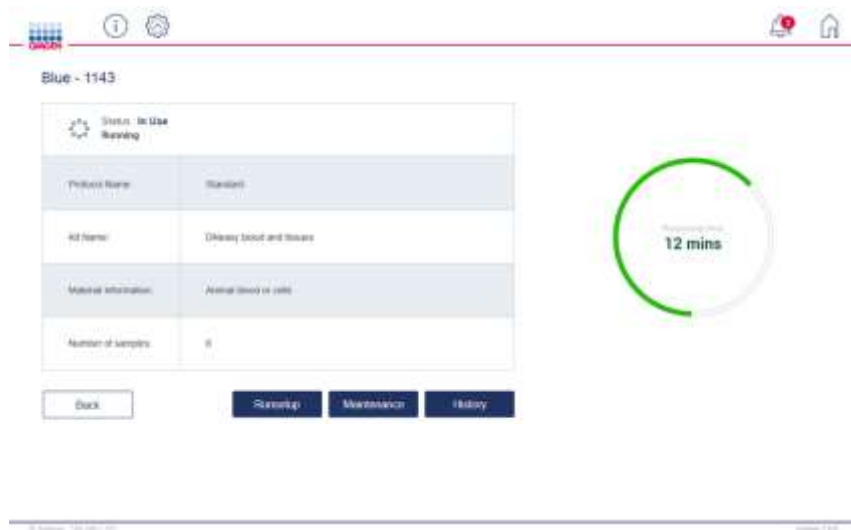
QIAGEN

Blue - 1143

Status: In Use
Running

| Protocol Name | Standard |
|---|---|
| Kit Name | DNeasy blood and tissues |
| Material information | Animal blood or cells |
| Number of samples | 6 |

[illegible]
12 mins

Back

Run setup

Maintenance

History

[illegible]

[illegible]